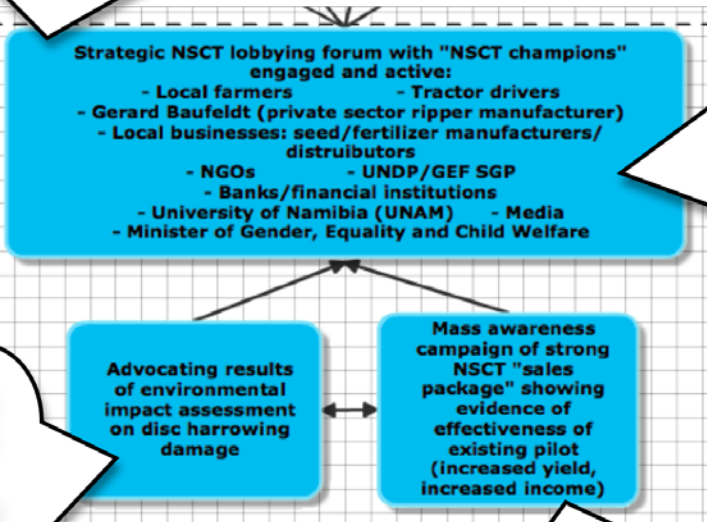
Strategic NSCT lobbying forum with "NSCT champions" engaged and active:
- Local farmers - Tractor drivers
- Gerard Baufeldt (private sector ripper manufacturer)
- Local businesses: seed/fertilizer manufacturers/ distruibutors
- NGOs - UNDP/GEF SGP
- Banks/financial institutions
- University of Namibia (UNAM) - Media
- Minister of Gender, Equality and Child Welfare

Advocating results of environmental impact assessment on disc harrowing damage

Mass awareness campaign of strong NSCT "sales package" showing evidence of effectiveness of existing pilot (increased yield, increased income)